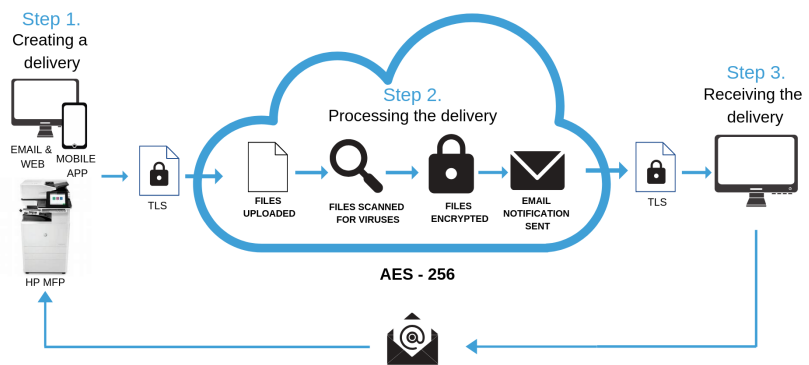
Step 1.
Creating a delivery

EMAIL & WEB

MOBILE APP

HP MFP

TLS

Step 2.
Processing the delivery

FILES UPLOADED

FILES SCANNED FOR VIRUSES

FILES ENCRYPTED

EMAIL NOTIFICATION SENT

AES - 256

TLS

Step 3.
Receiving the delivery